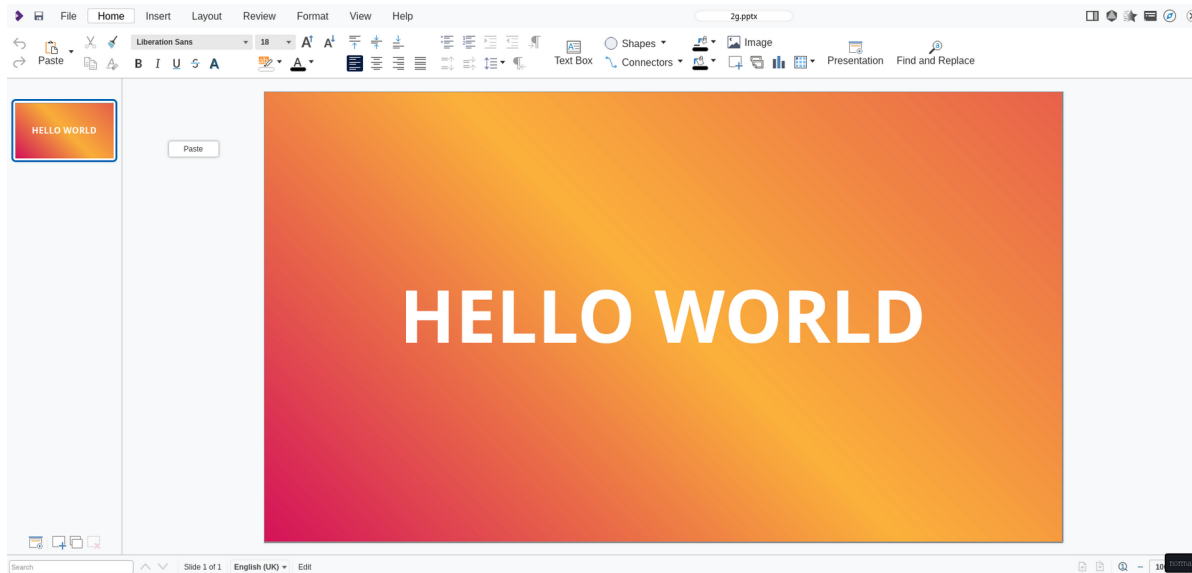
File Home Insert Layout Review Format View Help

2g.pptx

Paste

Liberation Sans 18

B I U S A

Text Box

Shapes

Connectors

Image

Presentation

Find and Replace

HELLO WORLD

Paste

HELLO WORLD

Search

Slide 1 of 1 English (UK) Edit

10